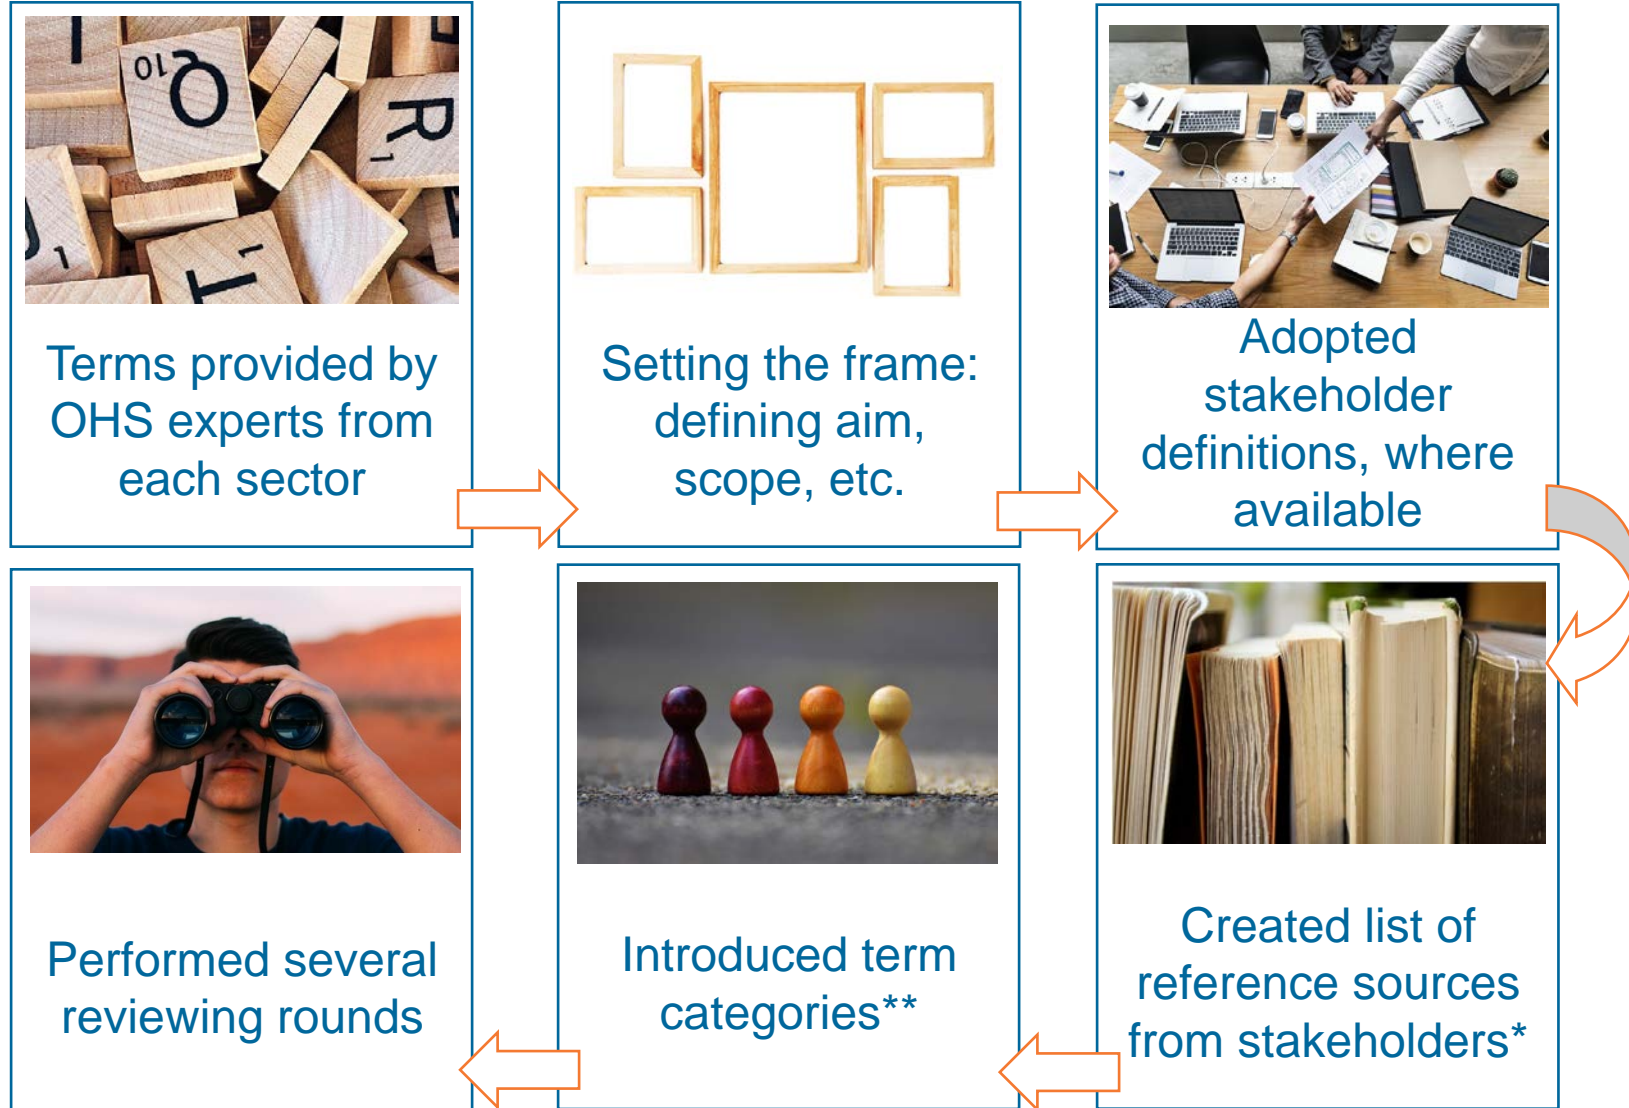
Terms provided by OHS experts from each sector

Setting the frame: defining aim, scope, etc.

Adopted stakeholder definitions, where available

Created list of reference sources from stakeholders*

Introduced term categories**

Performed several reviewing rounds